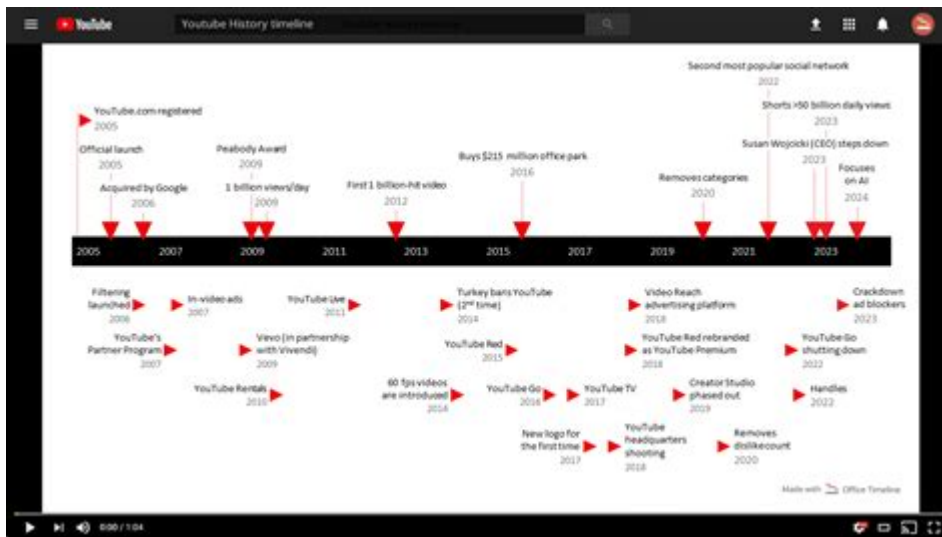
YouTube

Youtube History timeline

Second most popular social network
2022

YouTube.com registered
2005

Shorts >50 billion daily views
2023

Official launch
2005

Peabody Award
2009

Susan Wojcicki (CEO) steps down
2023

Buys $215 million office park
2016

Removes categories
2020

Focuses on AI
2024

Acquired by Google
2006

1 billion views/day
2009

First 1 billion-hit video
2012

2005 2007 2009 2011 2013 2015 2017 2019 2021 2023

Filtering launched
2006

In-video ads
2007

YouTube Live
2011

Turkey bans YouTube (2nd time)
2014

Video Reach advertising platform
2018

Crackdown ad blockers
2023

YouTube's Partner Program
2007

Vevo (in partnership with Vivendi)
2009

YouTube Red
2015

YouTube Red rebranded as YouTube Premium
2018

YouTube Go shutting down
2022

YouTube Rentals
2010

60 fps videos are introduced
2014

YouTube Go
2016

YouTube TV
2017

Creator Studio phased out
2019

Handles
2022

New logo for the first time
2017

YouTube headquarters shooting
2018

Removes dislike count
2020

Made with Office Timeline

0:00 / 1:04